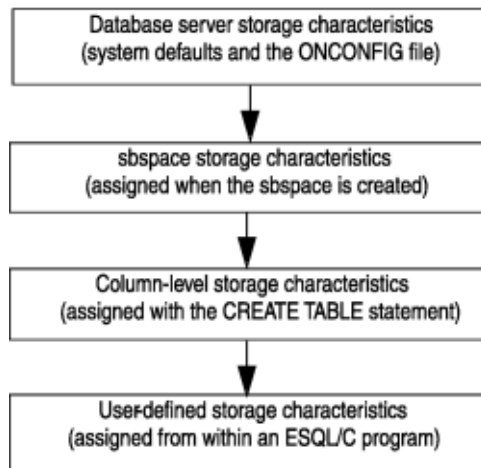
Database server storage characteristics
(system defaults and the ONCONFIG file)

sbspace storage characteristics
(assigned when the sbspace is created)

Column-level storage characteristics
(assigned with the CREATE TABLE statement)

User-defined storage characteristics
(assigned from within an ESQL/C program)